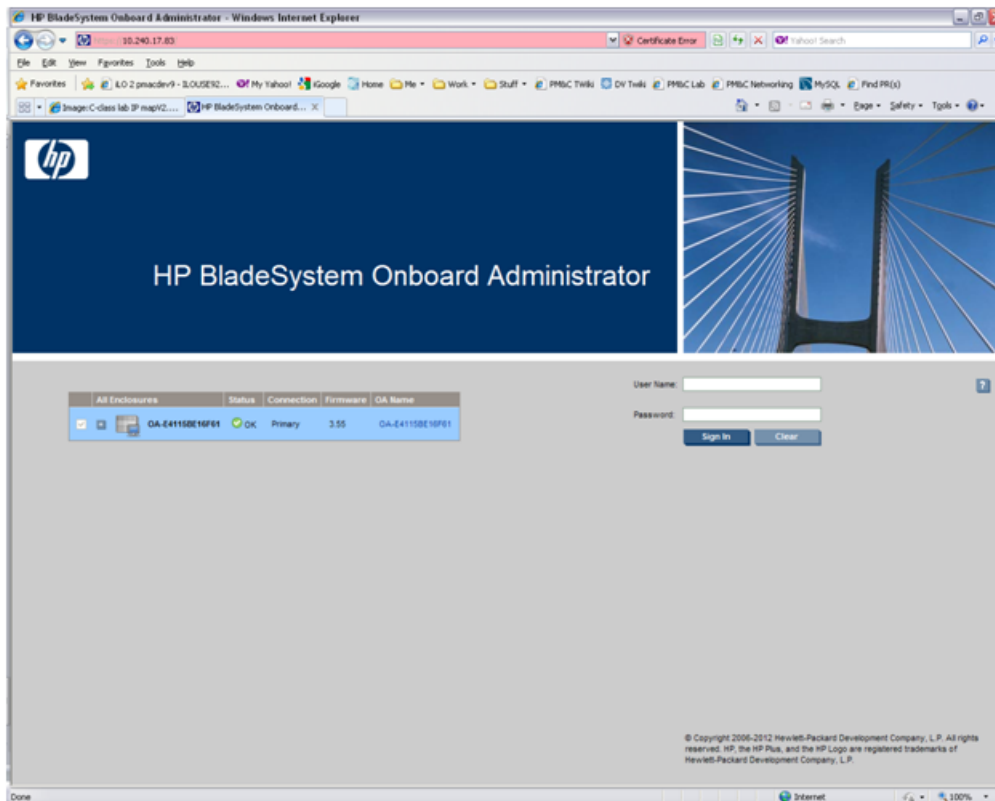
HP BladeSystem Onboard Administrator - Windows Internet Explorer

https://10.240.17.83

Certificate Error

Yahoo! Search

File Edit View Favorites Tools Help

Favorites | iLO 2 pmacdev9 - ILOUSE92... My Yahoo! iGoogle Home Me Work Stuff PM&C TWiki DV Twiki PM&C Lab PM&C Networking MySQL Find PR(s)

Image:C-class lab IP mapV2.... HP BladeSystem Onboard...

Page Safety Tools

hp

HP BladeSystem Onboard Administrator

| | All Enclosures | Status | Connection | Firmware | OA Name |
|---|---|---|---|---|---|
| | OA-E4115BE16F61 | OK | Primary | 3.55 | OA-E4115BE16F61 |

User Name:

Password:

Sign In Clear

?

© Copyright 2006-2012 Hewlett-Packard Development Company, L.P. All rights reserved. HP, the HP Plus, and the HP Logo are registered trademarks of Hewlett-Packard Development Company, L.P.

Done

Internet

100%